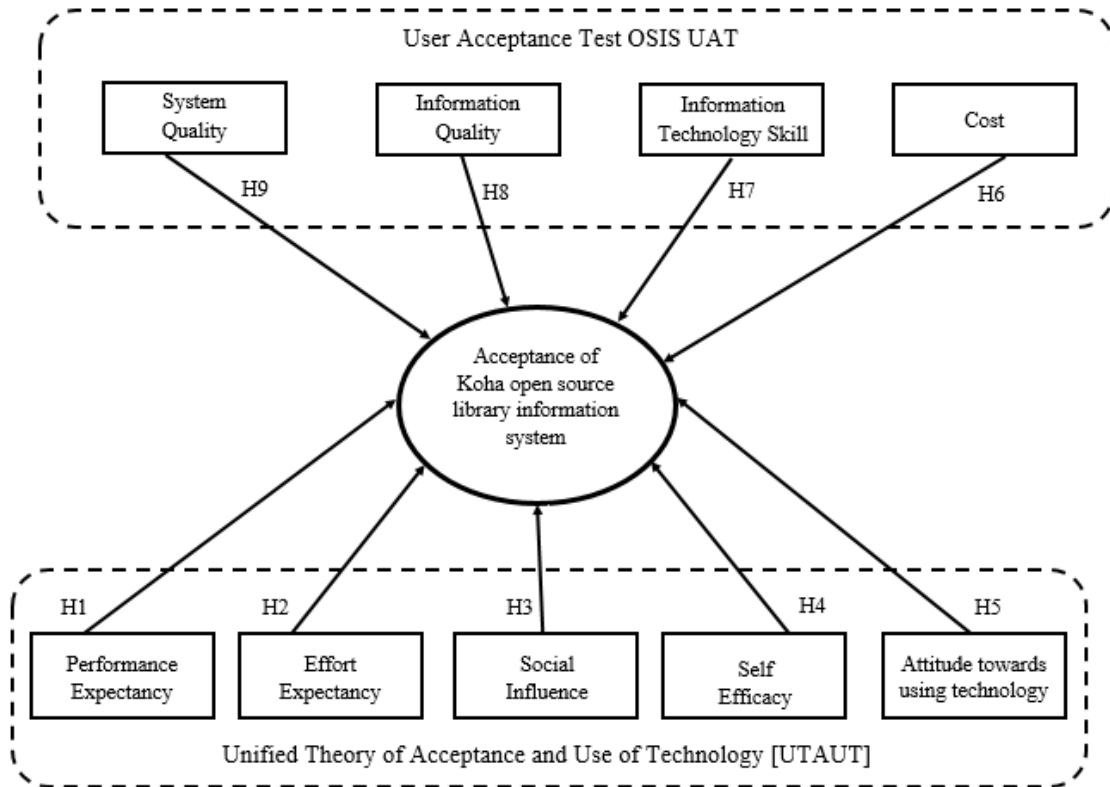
User Acceptance Test OSIS UAT

System Quality

Information Quality

Information Technology Skill

Cost

H9

H8

H7

H6

Acceptance of Koha open source library information system

H1

H2

H3

H4

H5

Performance Expectancy

Effort Expectancy

Social Influence

Self Efficacy

Attitude towards using technology

Unified Theory of Acceptance and Use of Technology [UTAUT]